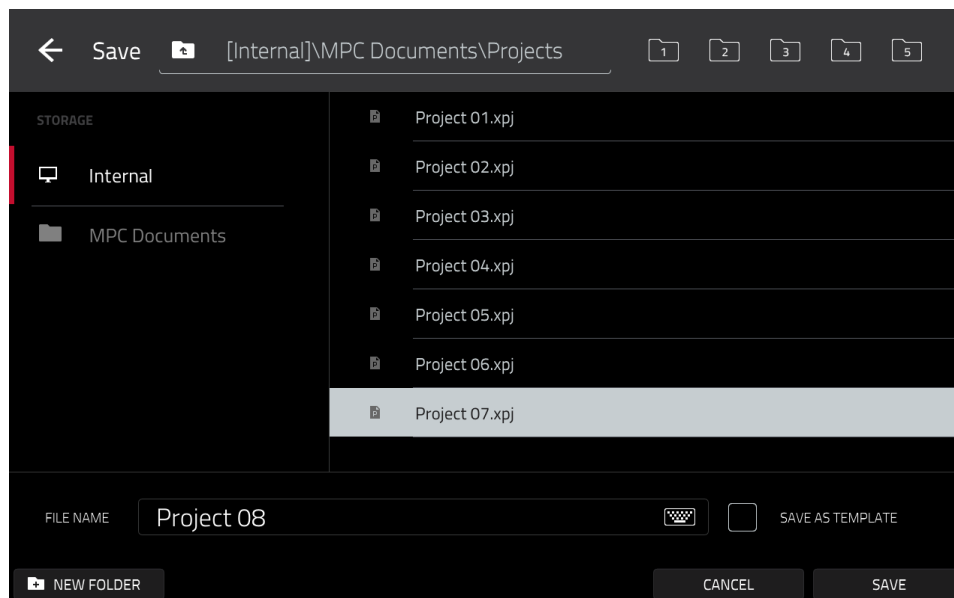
Save [Internal]\MPC Documents\Projects 1 2 3 4 5

STORAGE

Internal

MPC Documents

Project 01.xpj

Project 02.xpj

Project 03.xpj

Project 04.xpj

Project 05.xpj

Project 06.xpj

Project 07.xpj

FILE NAME Project 08

SAVE AS TEMPLATE

NEW FOLDER

CANCEL

SAVE